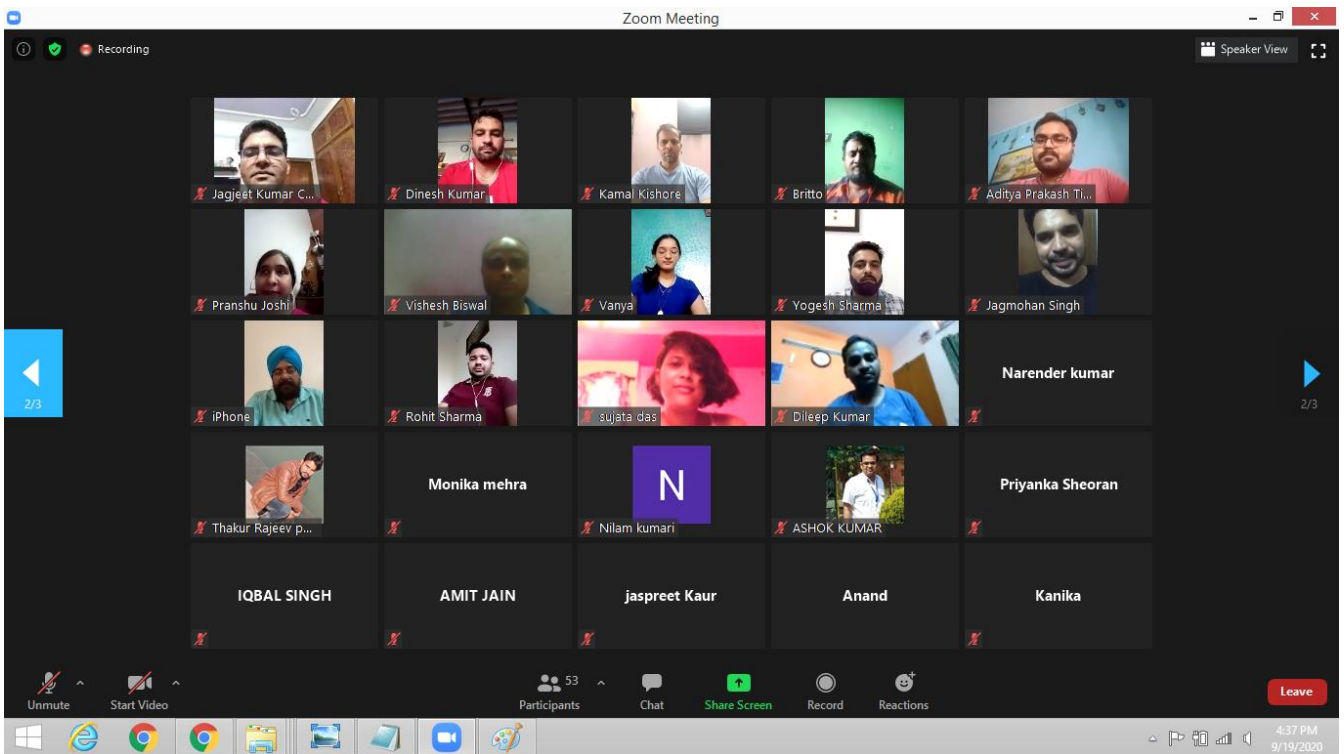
Zoom Meeting

Recording

Speaker View

Jagjeet Kumar C...
Dinesh Kumar
Kamal Kishore
Britto
Aditya Prakash Ti...
Pranshu Joshi
Vishesh Biswal
Vanya
Yogesh Sharma
Jagmohan Singh
iPhone
Rohit Sharma
sujata das
Dileep Kumar
Narender kumar
Thakur Rajeev p...
Monika mehra
N
Nilam kumari
ASHOK KUMAR
Priyanka Sheoran
IQBAL SINGH
AMIT JAIN
jaspreet Kaur
Anand
Kanika

2/3
2/3

Unmute
Start Video
53
Participants
Chat
Share Screen
Record
Reactions
Leave

4:37 PM
9/19/2020